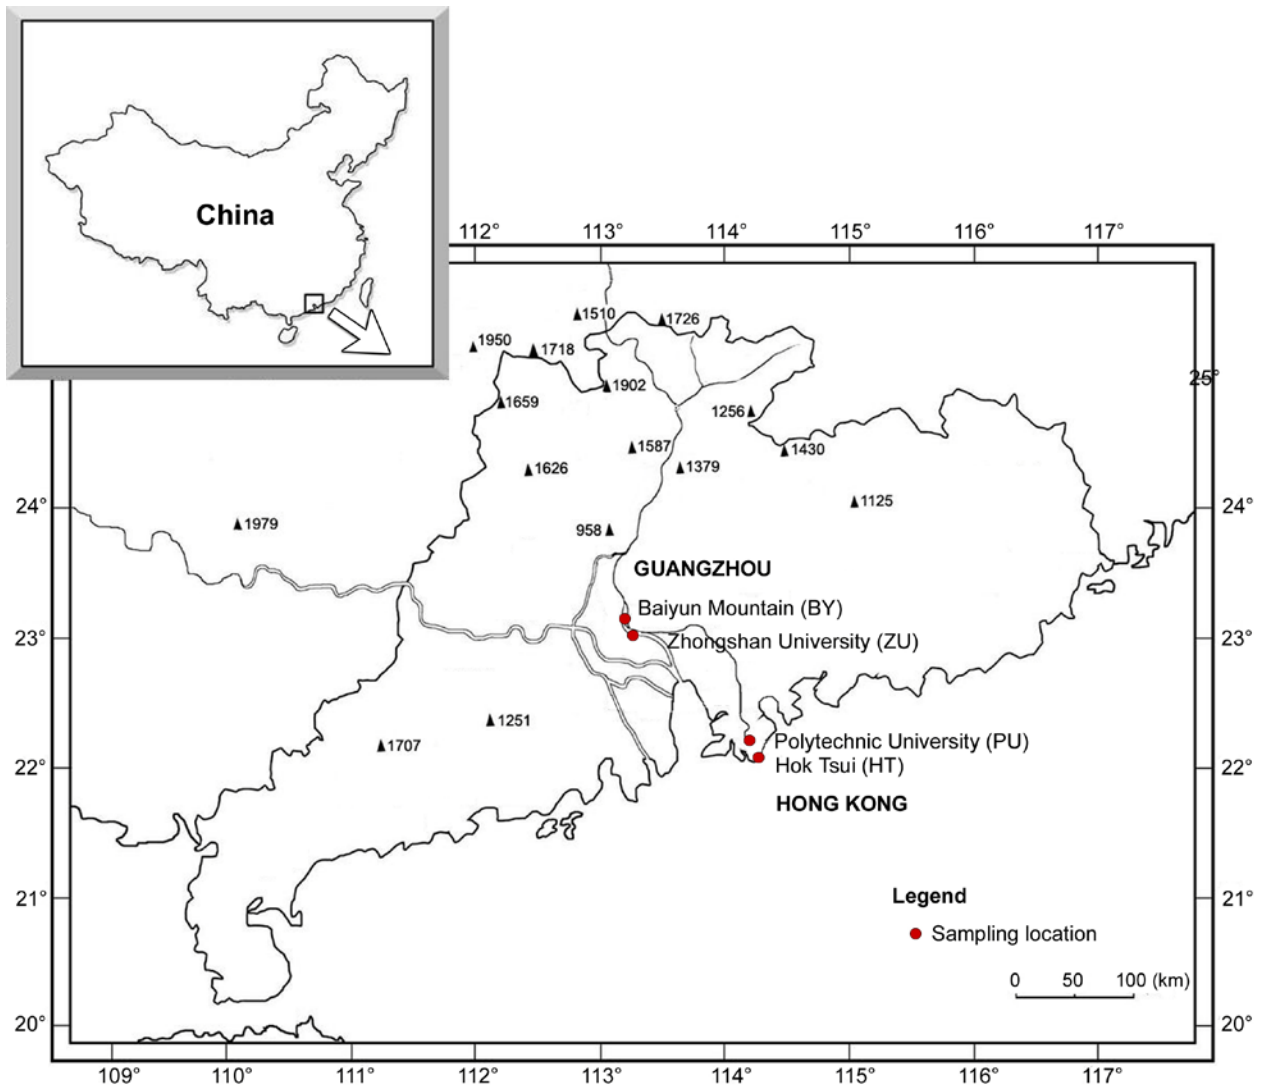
China

112° 113° 114° 115° 116° 117°

1510
1726
1950
1718
1902
25°
1659
1256
1587
1430
1626
1379
24°
1979
1125
24°
958
GUANGZHOU
Baiyun Mountain (BY)
23°
Zhongshan University (ZU)
23°
1251
1707
Polytechnic University (PU)
Hok Tsui (HT)
22°
22°
HONG KONG
21°
Legend
21°
Sampling location
0 50 100 (km)
20°
20°

109° 110° 111° 112° 113° 114° 115° 116° 117°